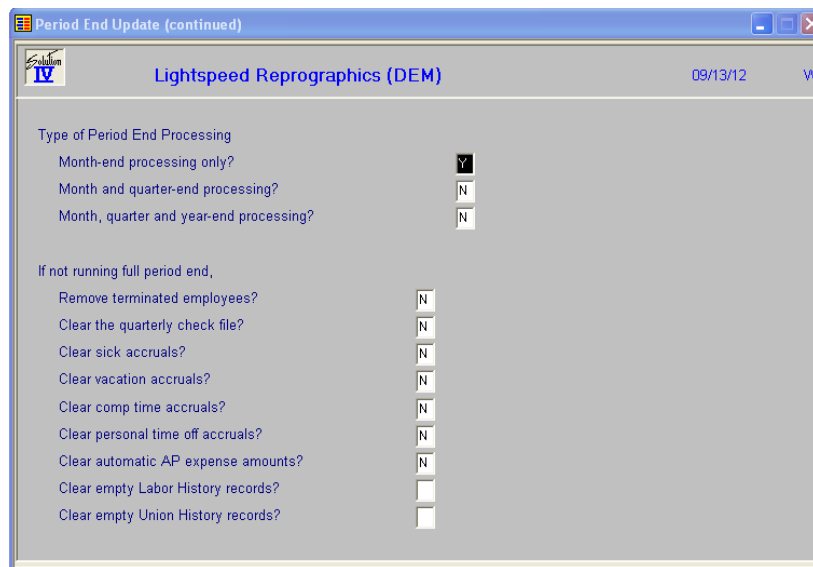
Period End Update (continued)

Solution IV

Lightspeed Reprographics (DEM)

09/13/12

W

Type of Period End Processing

Month-end processing only? Y

Month and quarter-end processing? N

Month, quarter and year-end processing? N

If not running full period end,

Remove terminated employees? N

Clear the quarterly check file? N

Clear sick accruals? N

Clear vacation accruals? N

Clear comp time accruals? N

Clear personal time off accruals? N

Clear automatic AP expense amounts? N

Clear empty Labor History records?

Clear empty Union History records?